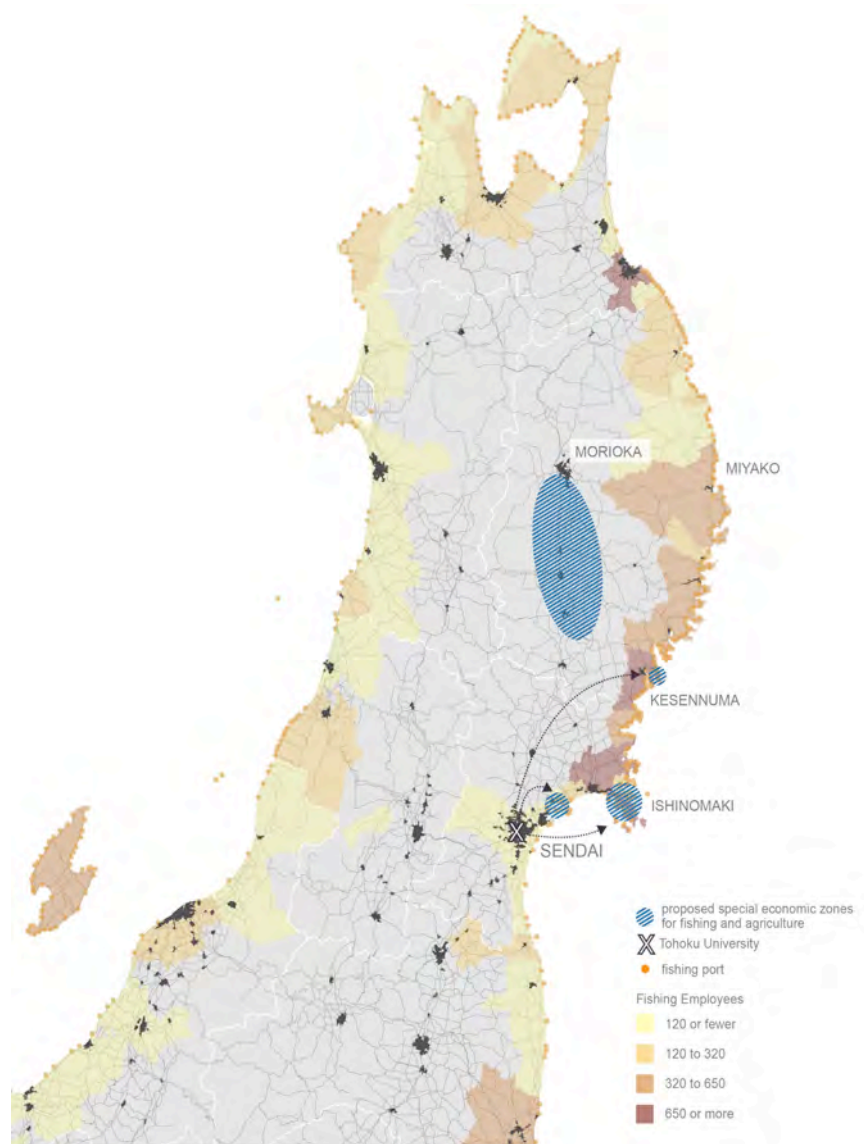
MORIOKA

MIYAKO

KESENNUMA

ISHINOMAKI

SENDAI

proposed special economic zones for fishing and agriculture

Tohoku University

fishing port

Fishing Employees

120 or fewer

120 to 320

320 to 650

650 or more